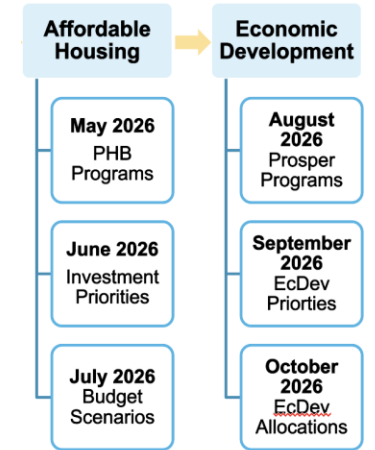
Affordable Housing

Economic Development

May 2026
PHB Programs

June 2026
Investment Priorities

July 2026
Budget Scenarios

August 2026
Prosper Programs

September 2026
EcDev Priorties

October 2026
EcDev Allocations